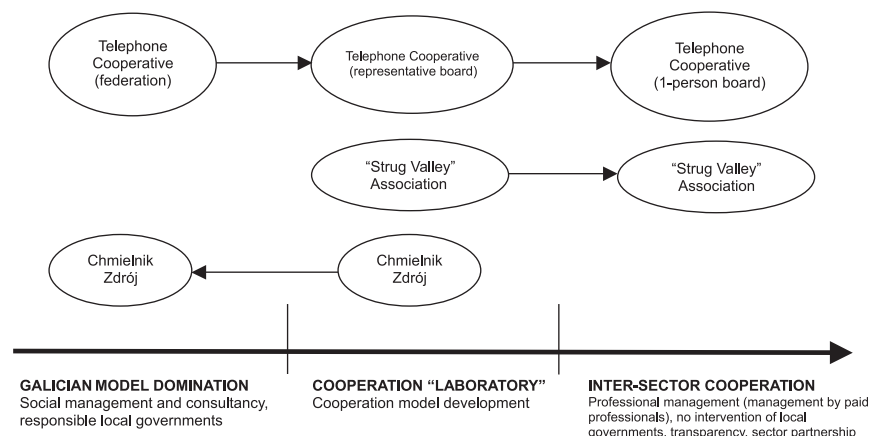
Telephone Cooperative (federation)

Telephone Cooperative (representative board)

Telephone Cooperative (1-person board)

"Strug Valley" Association

"Strug Valley" Association

Chmielnik Zdrój

Chmielnik Zdrój

GALICIAN MODEL DOMINATION
Social management and consultancy, responsible local governments

COOPERATION "LABORATORY"
Cooperation model development

INTER-SECTOR COOPERATION
Professional management (management by paid professionals), no intervention of local governments, transparency, sector partnership